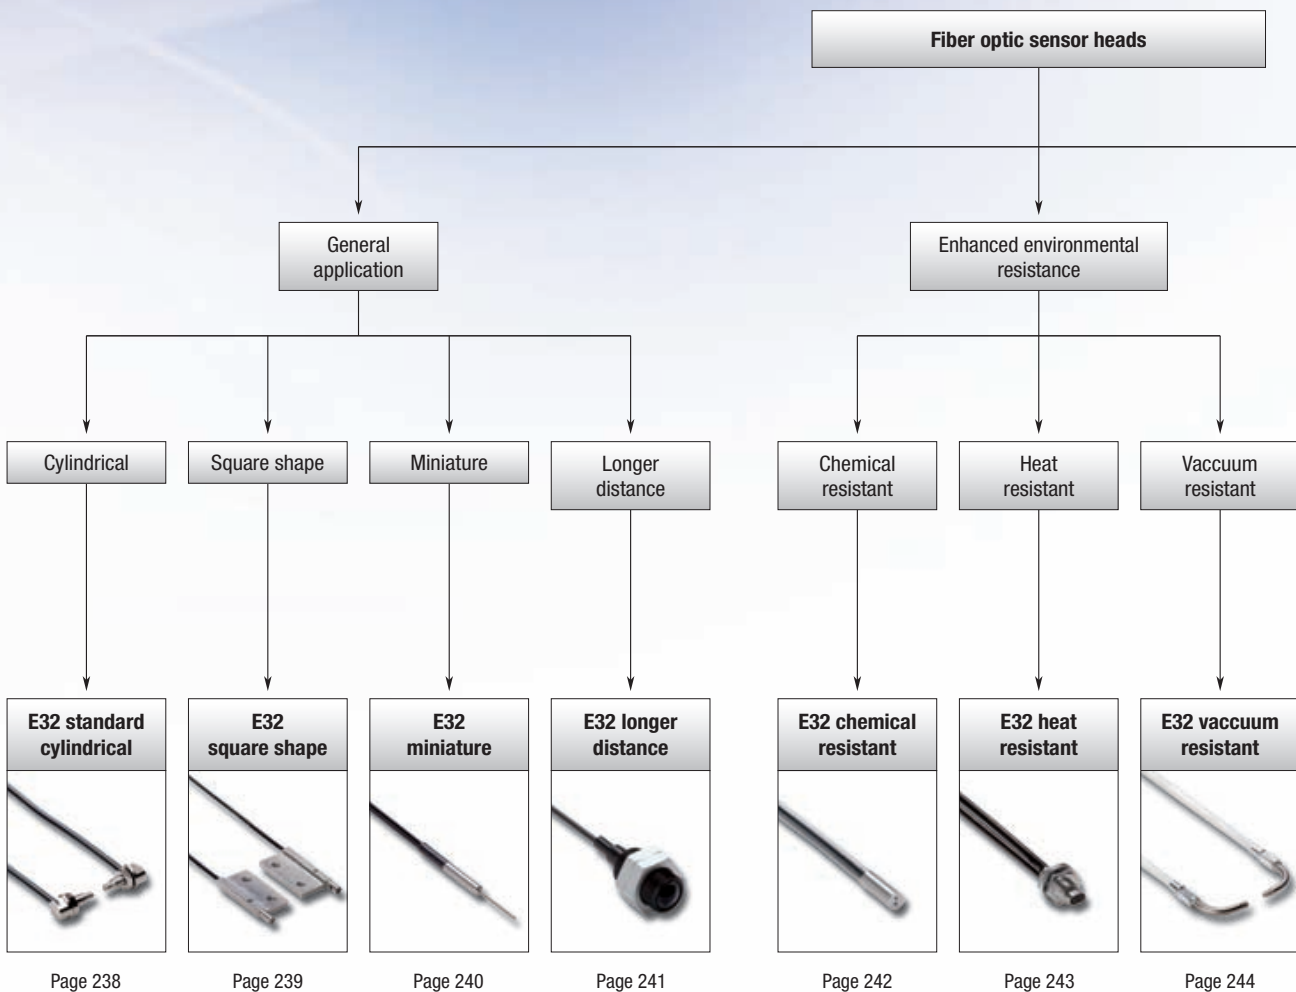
Fiber optic sensor heads

General application

Enhanced environmental resistance

Cylindrical

Square shape

Miniature

Longer distance

Chemical resistant

Heat resistant

Vaccuum resistant

E32 standard cylindrical

Page 238

E32 square shape

Page 239

E32 miniature

Page 240

E32 longer distance

Page 241

E32 chemical resistant

Page 242

E32 heat resistant

Page 243

E32 vaccuum resistant

Page 244